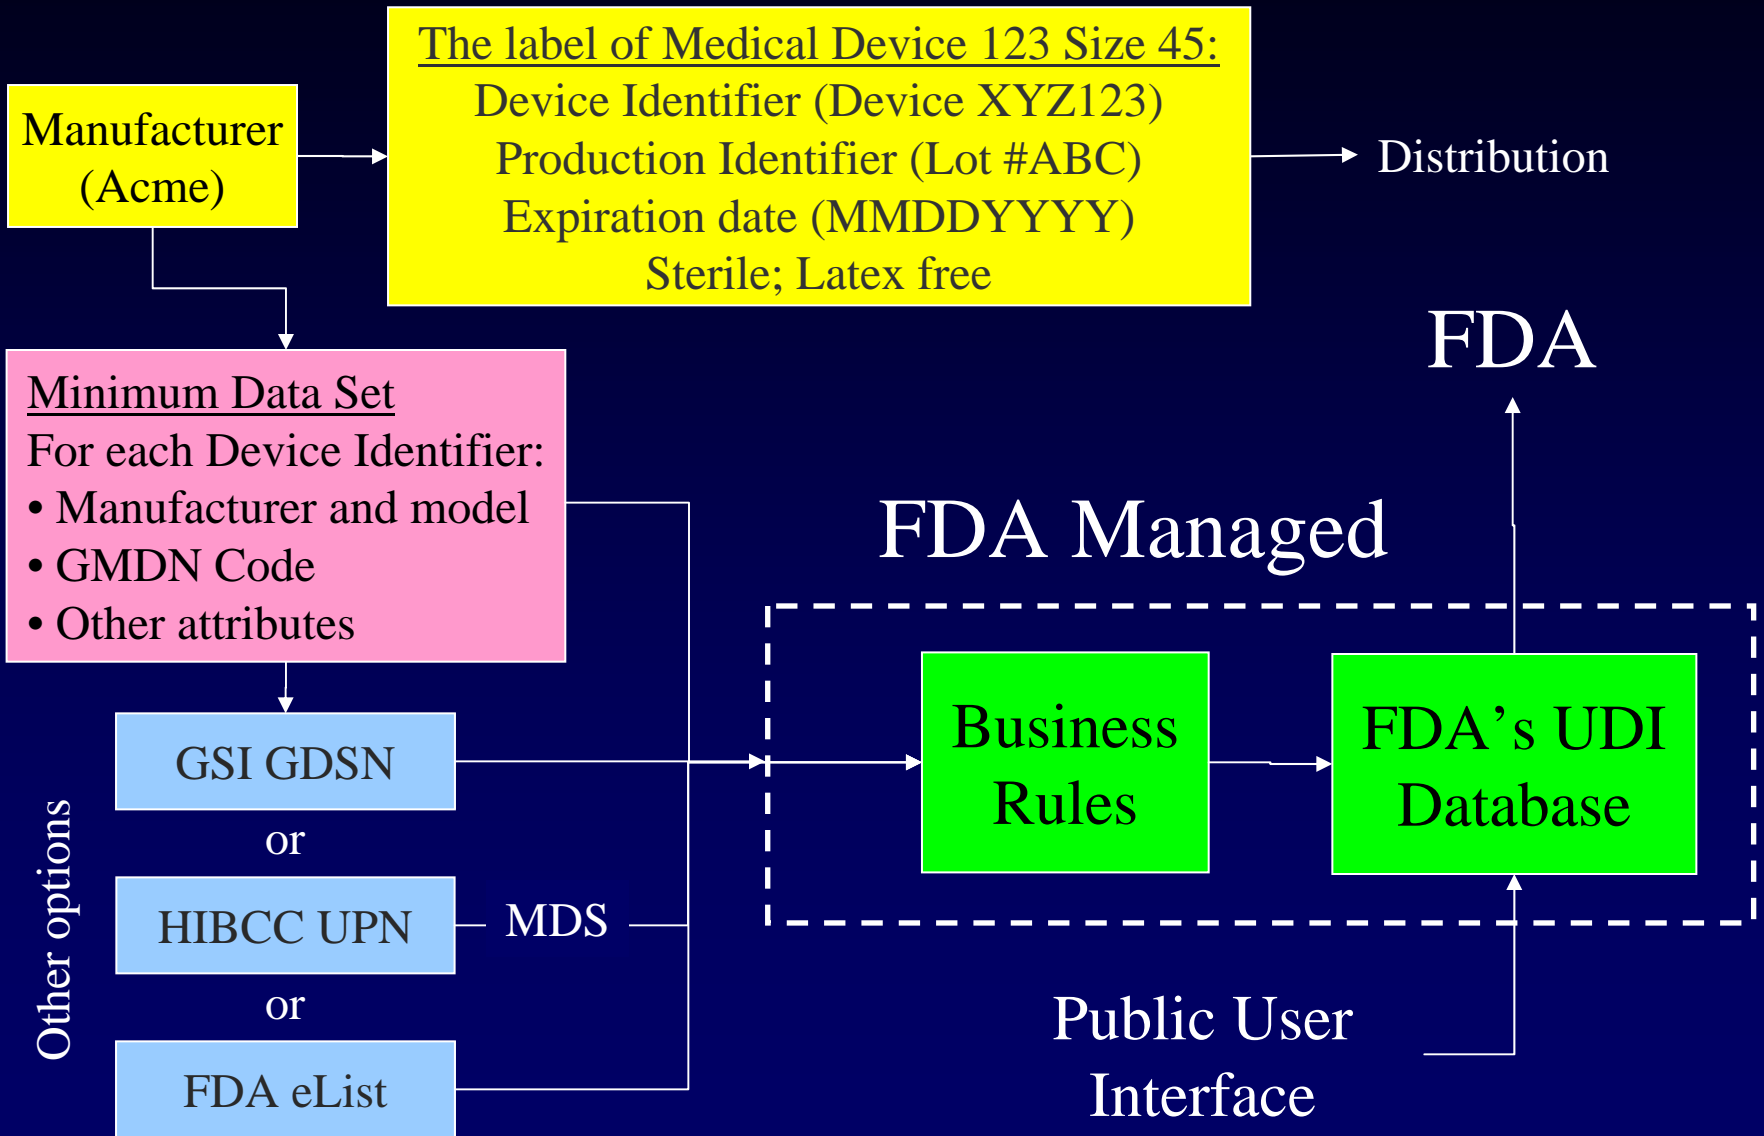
Manufacturer (Acme)

The label of Medical Device 123 Size 45:
Device Identifier (Device XYZ123)
Production Identifier (Lot #ABC)
Expiration date (MMDDYYYY)
Sterile; Latex free

Distribution

FDA

Minimum Data Set
For each Device Identifier:
• Manufacturer and model
• GMDN Code
• Other attributes

FDA Managed

Other options

GSI GDSN
or
HIBCC UPN
or
FDA eList

MDS

Business Rules

FDA’s UDI Database

Public User Interface